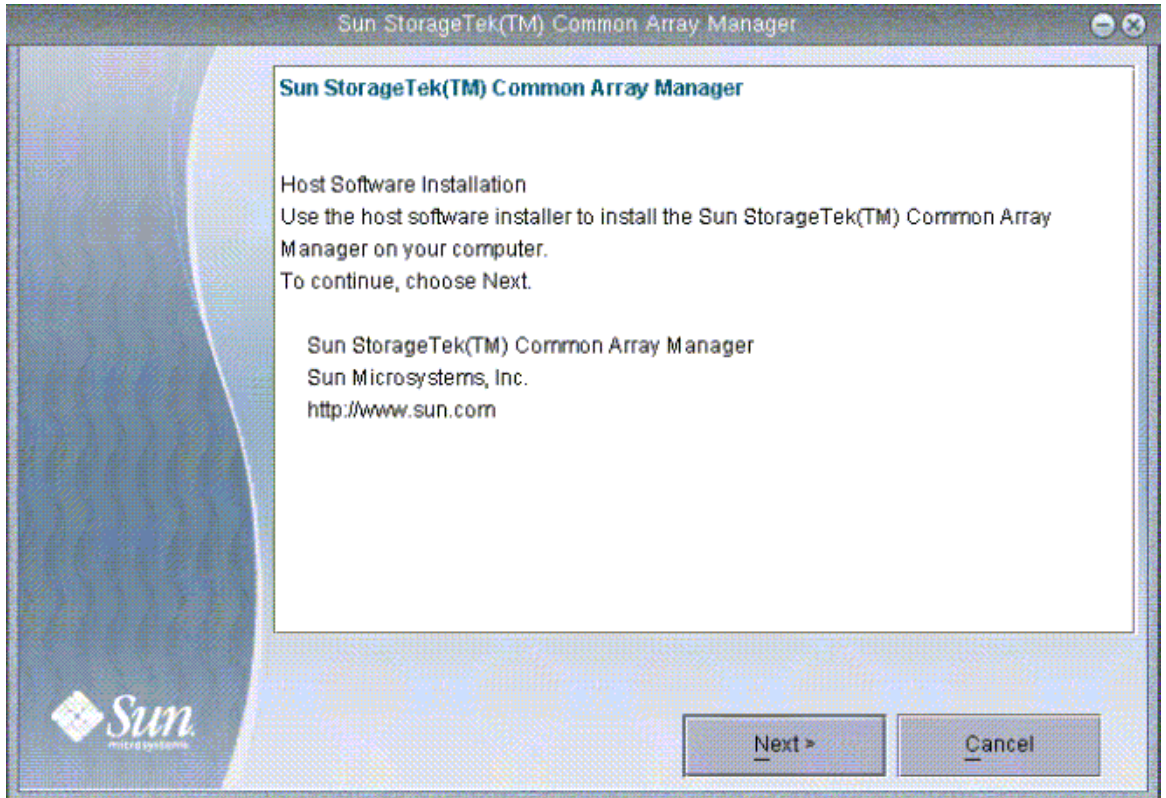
Sun StorageTek(TM) Common Array Manager

Sun StorageTek(TM) Common Array Manager

Host Software Installation
Use the host software installer to install the Sun StorageTek(TM) Common Array Manager on your computer.
To continue, choose Next.

Sun StorageTek(TM) Common Array Manager
Sun Microsystems, Inc.
http://www.sun.com

Sun
microsystems

Next >

Cancel